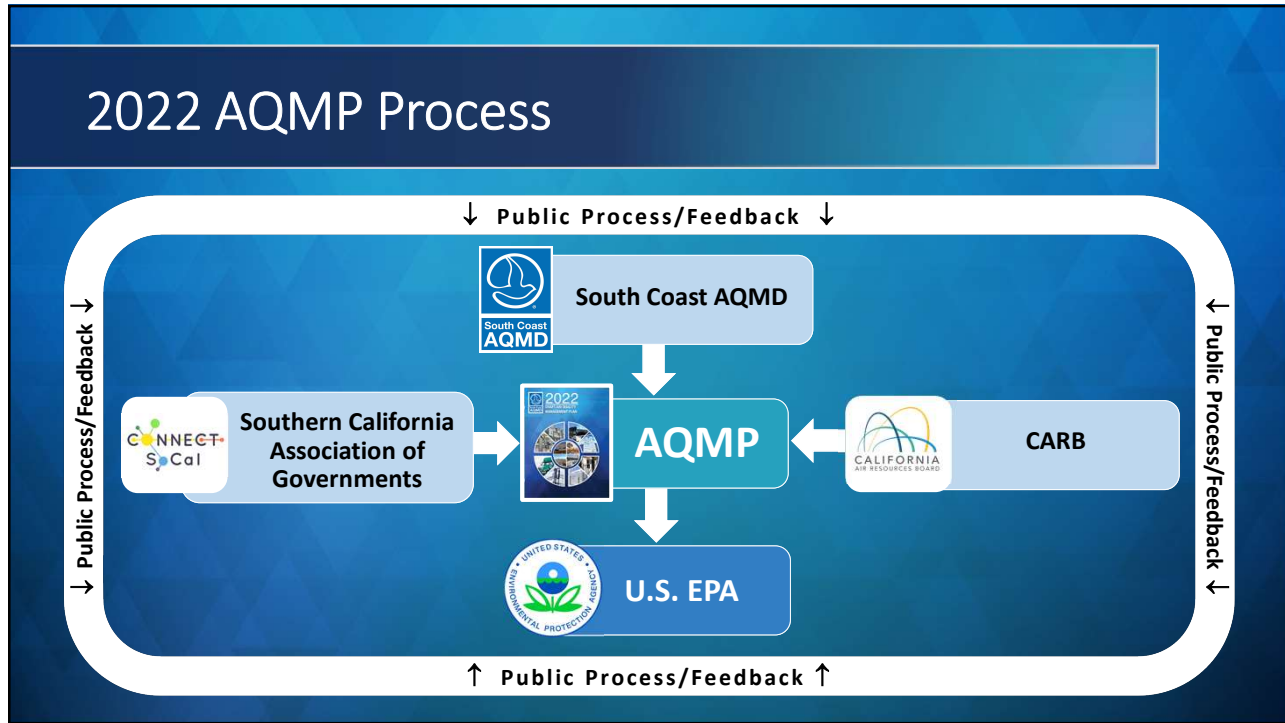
2022 AQMP Process

↓ Public Process/Feedback ↓

South Coast AQMD

South Coast AQMD

CONNECT SoCal

Southern California Association of Governments

2022

AQMP

CALIFORNIA AIR RESOURCES BOARD

CARB

UNITED STATES ENVIRONMENTAL PROTECTION AGENCY

U.S. EPA

→ Public Process/Feedback →

← Public Process/Feedback ←

↑ Public Process/Feedback ↑